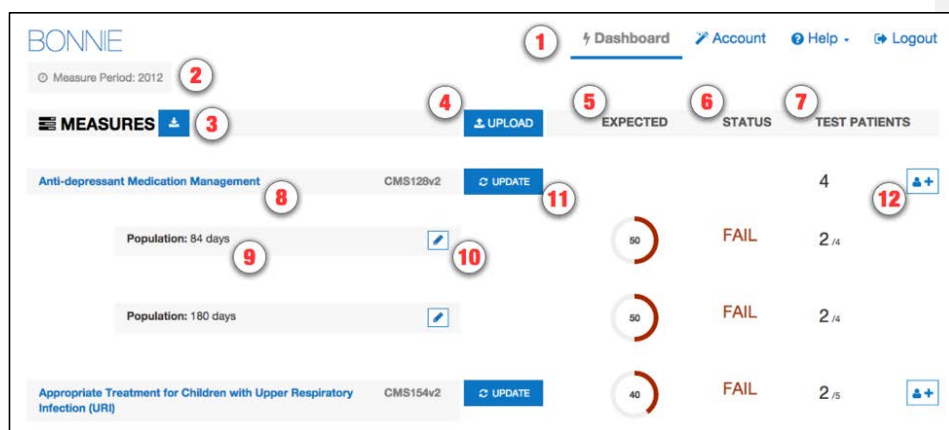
BONNIE

1 Dashboard Account Help Logout

Measure Period: 2012 2

MEASURES 3

4 UPLOAD

5 EXPECTED

6 STATUS

7 TEST PATIENTS

Anti-depressant Medication Management CMS128v2 UPDATE 11 4 12

8

Population: 84 days 10 50 FAIL 2 /4

9

Population: 180 days 50 FAIL 2 /4

Appropriate Treatment for Children with Upper Respiratory Infection (URI) CMS154v2 UPDATE 40 FAIL 2 /5